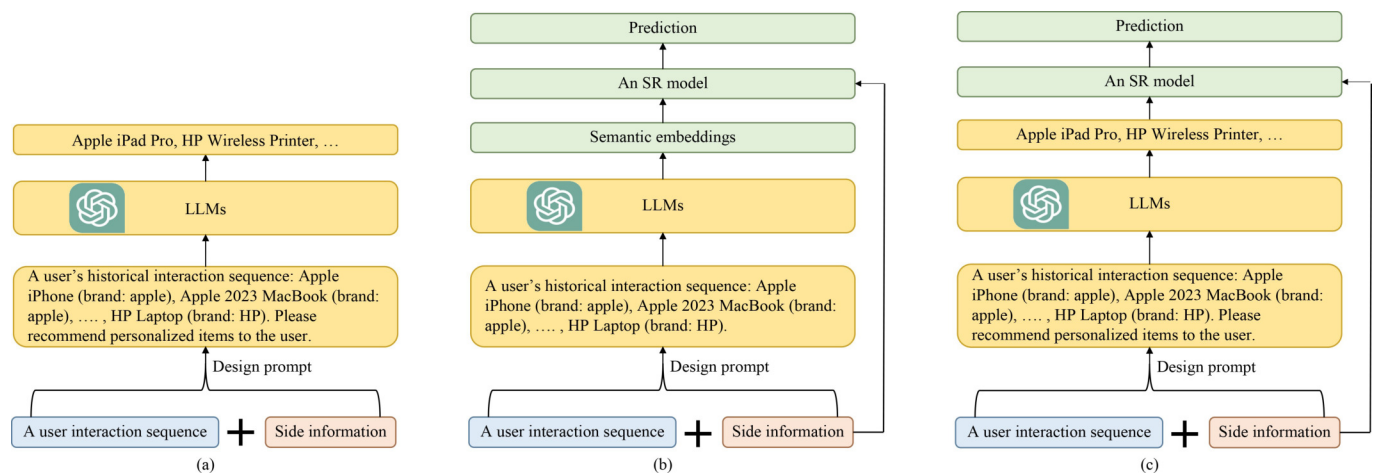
Apple iPad Pro, HP Wireless Printer, …

LLMs

A user's historical interaction sequence: Apple iPhone (brand: apple), Apple 2023 MacBook (brand: apple), …. , HP Laptop (brand: HP). Please recommend personalized items to the user.

Design prompt

A user interaction sequence + Side information

(a)

Prediction

An SR model

Semantic embeddings

LLMs

A user's historical interaction sequence: Apple iPhone (brand: apple), Apple 2023 MacBook (brand: apple), …. , HP Laptop (brand: HP).

Design prompt

A user interaction sequence + Side information

(b)

Prediction

An SR model

Apple iPad Pro, HP Wireless Printer, …

LLMs

A user's historical interaction sequence: Apple iPhone (brand: apple), Apple 2023 MacBook (brand: apple), …. , HP Laptop (brand: HP). Please recommend personalized items to the user.

Design prompt

A user interaction sequence + Side information

(c)